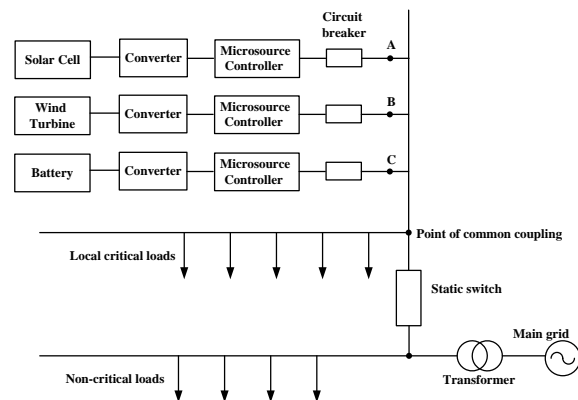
Circuit breaker

Solar Cell
Converter
Microsource Controller
A

Wind Turbine
Converter
Microsource Controller
B

Battery
Converter
Microsource Controller
C

Point of common coupling

Local critical loads

Static switch

Main grid

Non-critical loads

Transformer